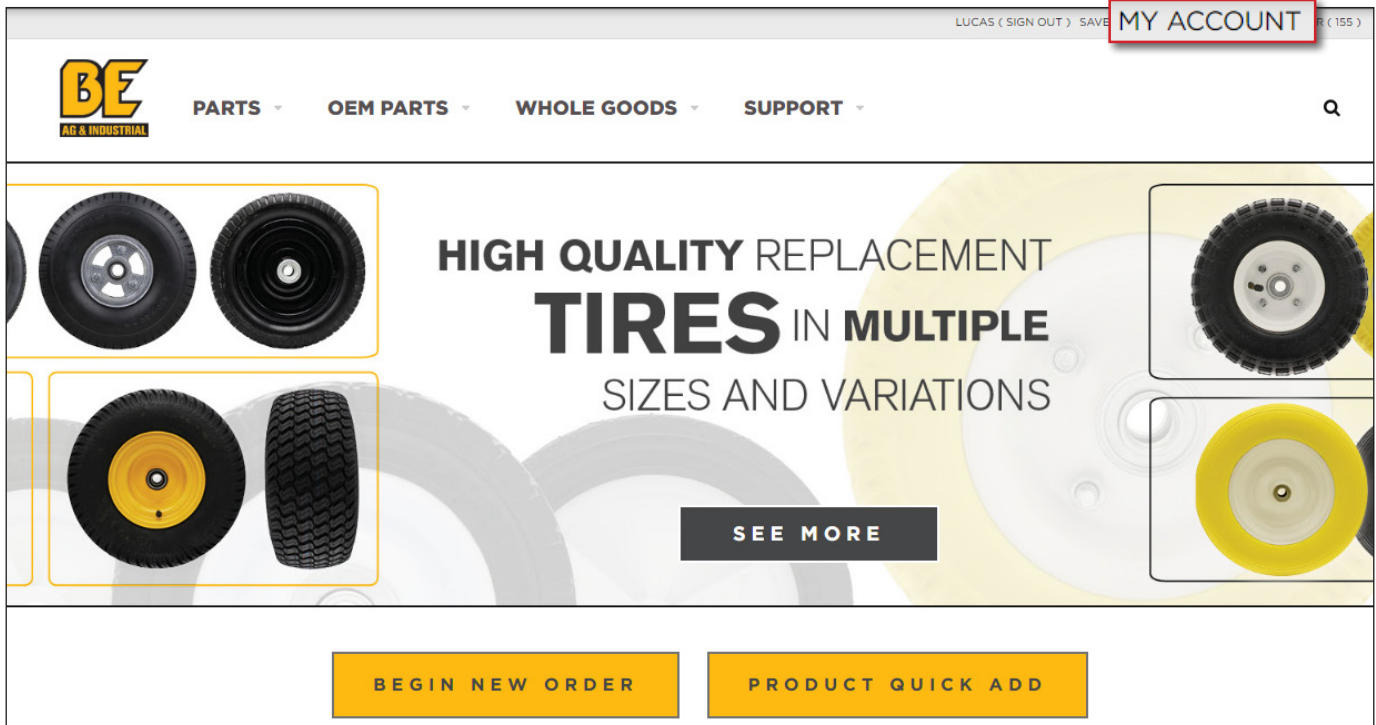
LUCAS ( SIGN OUT ) SAVE MY ACCOUNT R ( 155 )

BE AG & INDUSTRIAL

PARTS OEM PARTS WHOLE GOODS SUPPORT

HIGH QUALITY REPLACEMENT TIRES IN MULTIPLE SIZES AND VARIATIONS

SEE MORE

BEGIN NEW ORDER

PRODUCT QUICK ADD